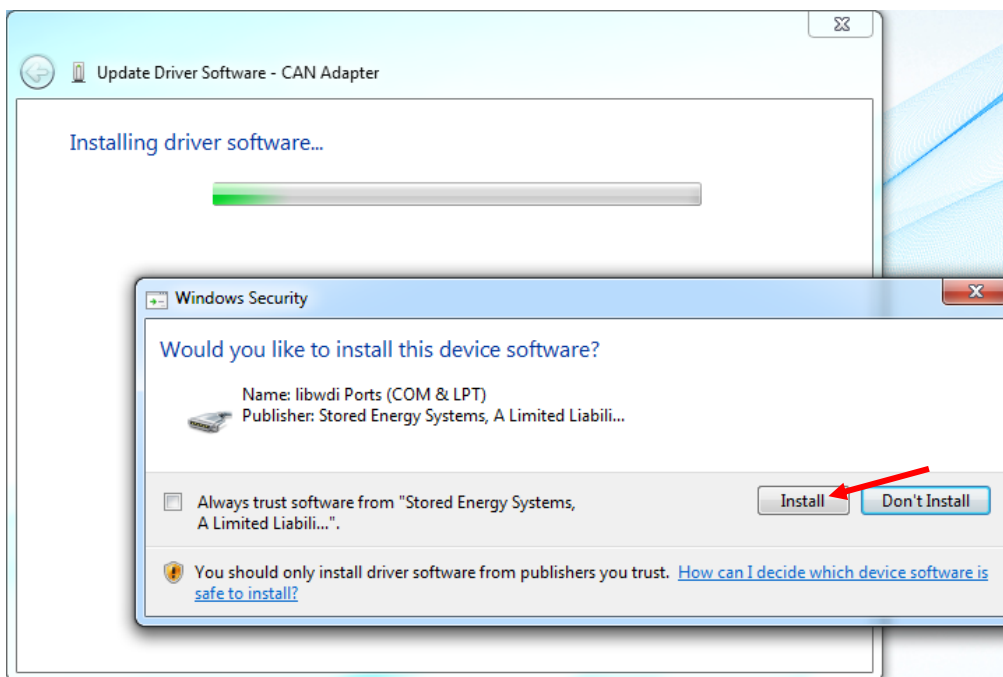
Update Driver Software - CAN Adapter

Installing driver software...

Windows Security

Would you like to install this device software?

Name: libwdi Ports (COM & LPT)
Publisher: Stored Energy Systems, A Limited Liabili...

Always trust software from "Stored Energy Systems, A Limited Liabili...".

Install

Don't Install

You should only install driver software from publishers you trust. How can I decide which device software is safe to install?